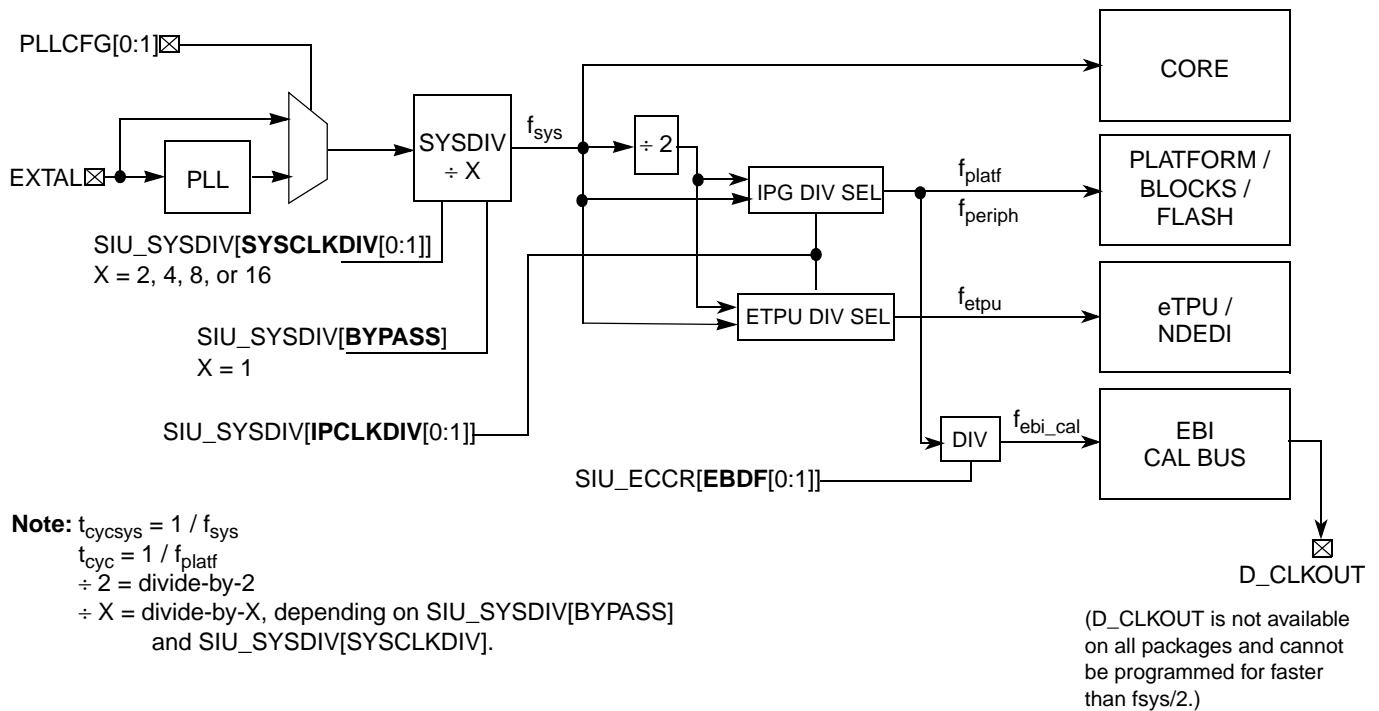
PLLCFG[0:1]

EXTAL

PLL

SYSDIV
÷ X

$f_{sys}$

÷ 2

CORE

IPG DIV SEL

$f_{platf}$

$f_{periph}$

PLATFORM /
BLOCKS /
FLASH

SIU_SYSDIV[**SYSCLKDIV**[0:1]]
X = 2, 4, 8, or 16

ETPU DIV SEL

$f_{etpu}$

eTPU /
NDEDI

SIU_SYSDIV[**BYPASS**]
X = 1

SIU_SYSDIV[**IPCLKDIV**[0:1]]

DIV

$f_{ebi\_cal}$

EBI
CAL BUS

SIU_ECCR[**EBDF**[0:1]]

**Note:** $t_{cycsys}$ = 1 / $f_{sys}$
$t_{cyc}$ = 1 / $f_{platf}$
÷ 2 = divide-by-2
÷ X = divide-by-X, depending on SIU_SYSDIV[BYPASS] and SIU_SYSDIV[SYSCLKDIV].

D_CLKOUT

(D_CLKOUT is not available on all packages and cannot be programmed for faster than fsys/2.)